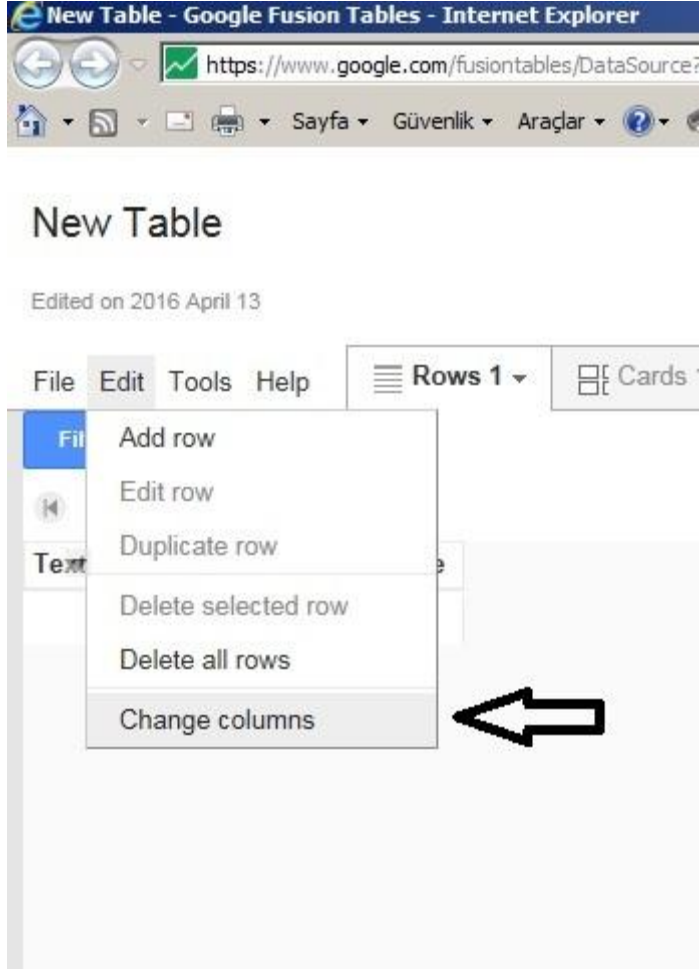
New Table - Google Fusion Tables - Internet Explorer

https://www.google.com/fusiontables/DataSource?

Sayfa Güvenlik Araçlar

New Table

Edited on 2016 April 13

File Edit Tools Help

Rows 1

Cards

Fil

Text

e

Add row

Edit row

Duplicate row

Delete selected row

Delete all rows

Change columns